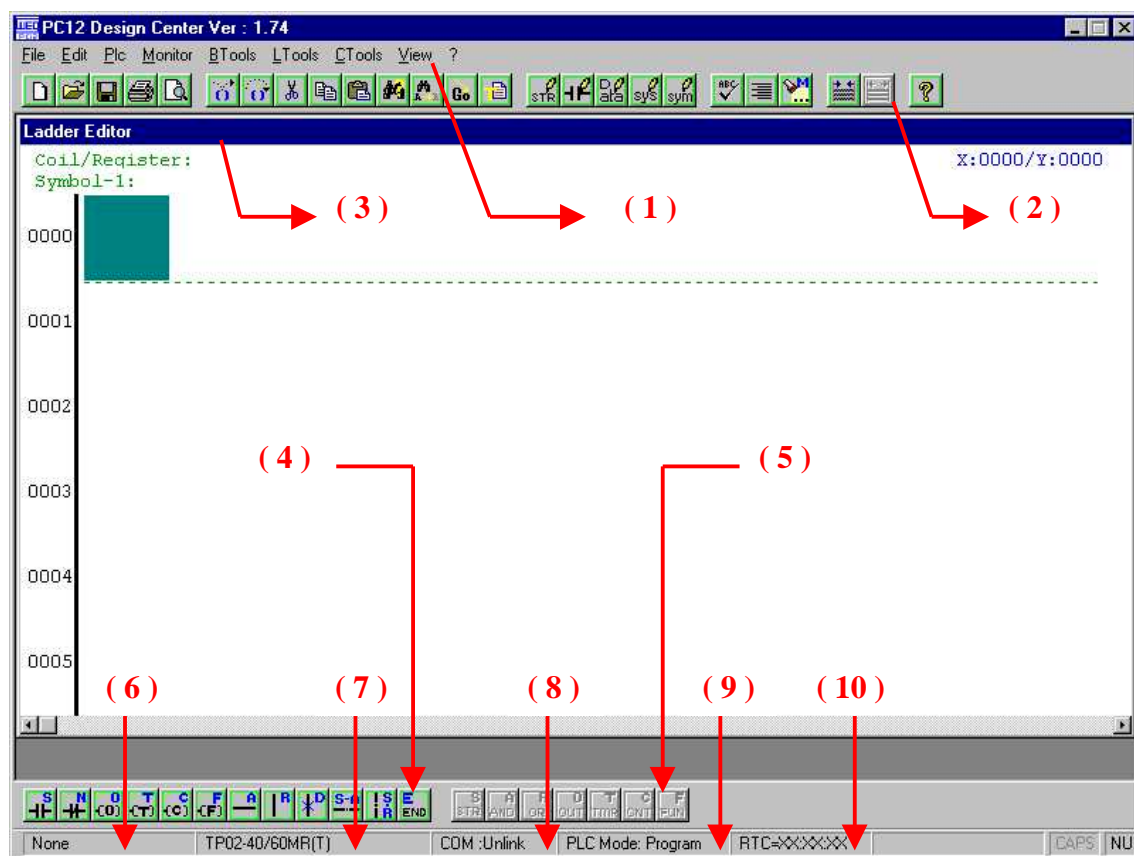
PC12 Design Center Ver : 1.74

File Edit Plc Monitor BTools LTools CTools View ?

Go STR Data sys sym

Ladder Editor

Coil/Register:
Symbol-1:

X:0000/Y:0000

( 3 ) ( 1 ) ( 2 )

0000

0001

0002

( 4 ) ( 5 )

0003

0004

0005

( 6 ) ( 7 ) ( 8 ) ( 9 ) ( 10 )

S N O T C F A R D S-A S R E END S A R D T C F
STR AND OR OUT TMR CNT FUN

None | TP02-40/60MR(T) | COM :Unlink | PLC Mode: Program | RTC=XX:XX:XX | CAPS | NU